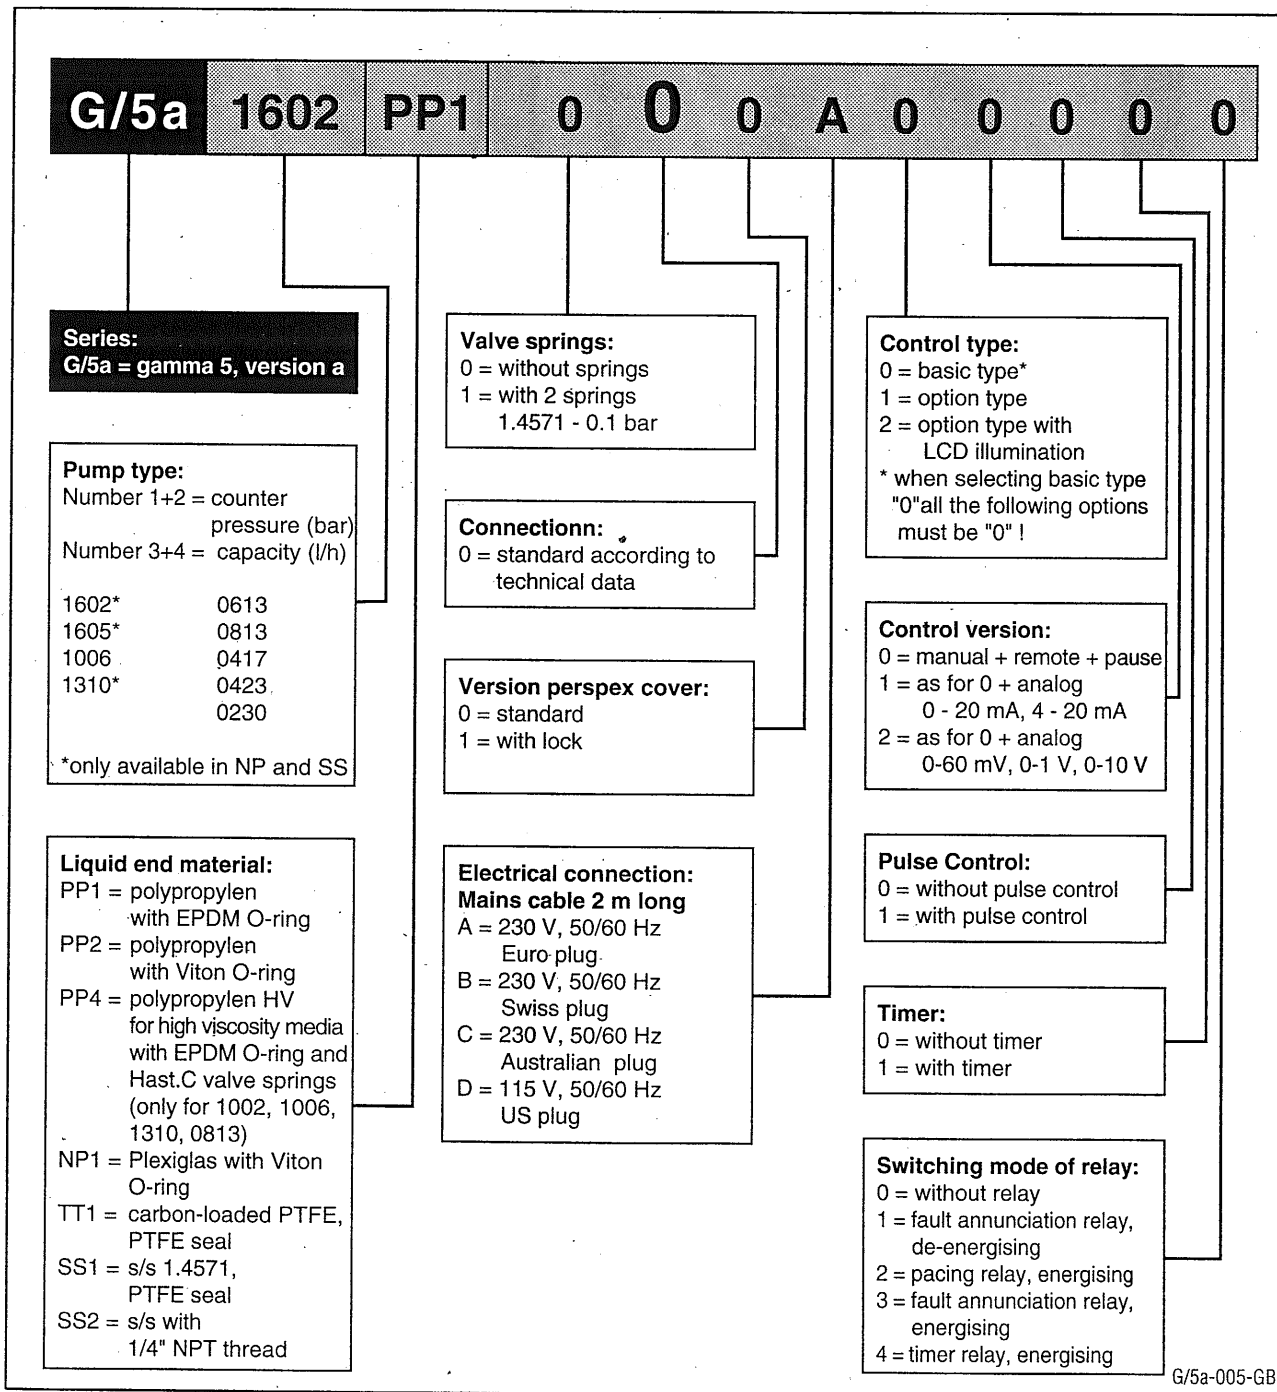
G/5a 1602 PP1 0 0 0 A 0 0 0 0 0

Series:
G/5a = gamma 5, version a

Pump type:
Number 1+2 = counter pressure (bar)
Number 3+4 = capacity (l/h)

1602* 0613
1605* 0813
1006 0417
1310* 0423
0230

*only available in NP and SS

Liquid end material:
PP1 = polypropylen with EPDM O-ring
PP2 = polypropylen with Viton O-ring
PP4 = polypropylen HV for high viscosity media with EPDM O-ring and Hast.C valve springs (only for 1002, 1006, 1310, 0813)
NP1 = Plexiglas with Viton O-ring
TT1 = carbon-loaded PTFE, PTFE seal
SS1 = s/s 1.4571, PTFE seal
SS2 = s/s with 1/4" NPT thread

Valve springs:
0 = without springs
1 = with 2 springs 1.4571 - 0.1 bar

Connectionn:
0 = standard according to technical data

Version perspex cover:
0 = standard
1 = with lock

Electrical connection:
Mains cable 2 m long
A = 230 V, 50/60 Hz Euro plug
B = 230 V, 50/60 Hz Swiss plug
C = 230 V, 50/60 Hz Australian plug
D = 115 V, 50/60 Hz US plug

Control type:
0 = basic type*
1 = option type
2 = option type with LCD illumination
* when selecting basic type "0"all the following options must be "0" !

Control version:
0 = manual + remote + pause
1 = as for 0 + analog 0 - 20 mA, 4 - 20 mA
2 = as for 0 + analog 0-60 mV, 0-1 V, 0-10 V

Pulse Control:
0 = without pulse control
1 = with pulse control

Timer:
0 = without timer
1 = with timer

Switching mode of relay:
0 = without relay
1 = fault annunciation relay, de-energising
2 = pacing relay, energising
3 = fault annunciation relay, energising
4 = timer relay, energising

G/5a-005-GB